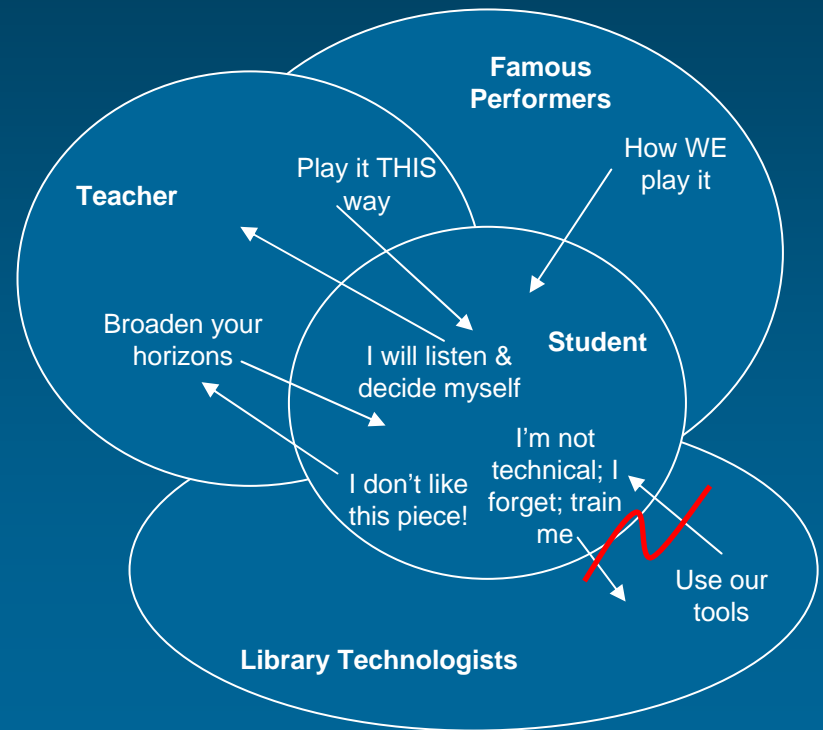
Famous Performers

Teacher

Play it THIS way

How WE play it

Broaden your horizons

I will listen & decide myself

Student

I'm not technical; I forget; train me

I don't like this piece!

Use our tools

Library Technologists